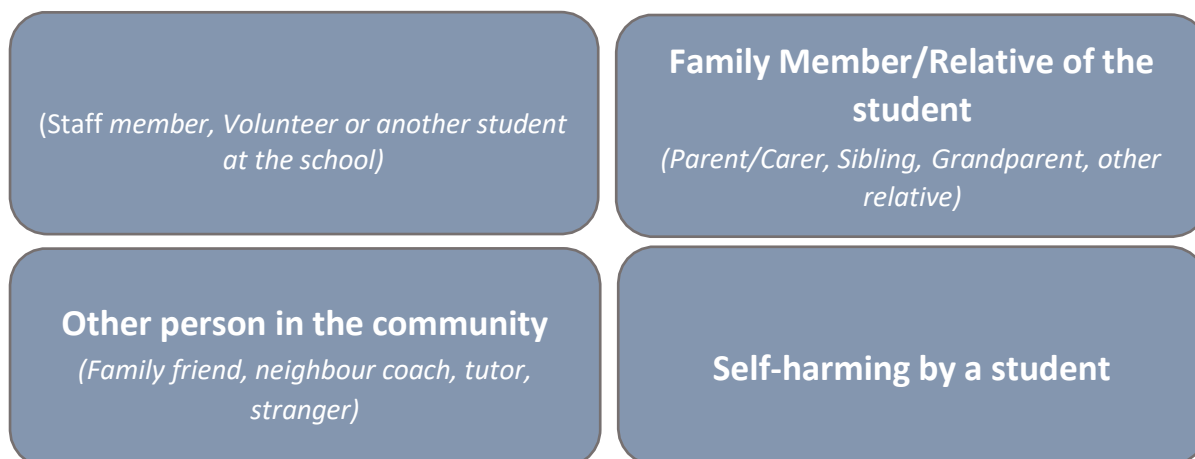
(Staff *member, Volunteer or another student at the school)*

**Family Member/Relative of the student**
*(Parent/Carer, Sibling, Grandparent, other relative)*

**Other person in the community**
*(Family friend, neighbour coach, tutor, stranger)*

**Self-harming by a student**